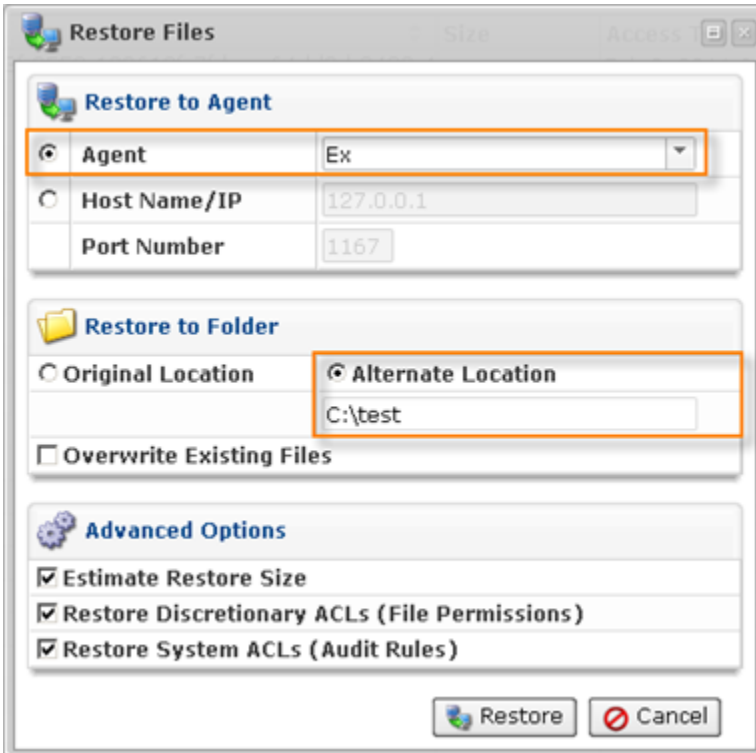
Restore Files

Size

Access T

Restore to Agent

Agent | Ex

Host Name/IP | 127.0.0.1

Port Number | 1167

Restore to Folder

Original Location

Alternate Location

C:\test

Overwrite Existing Files

Advanced Options

Estimate Restore Size

Restore Discretionary ACLs (File Permissions)

Restore System ACLs (Audit Rules)

Restore

Cancel